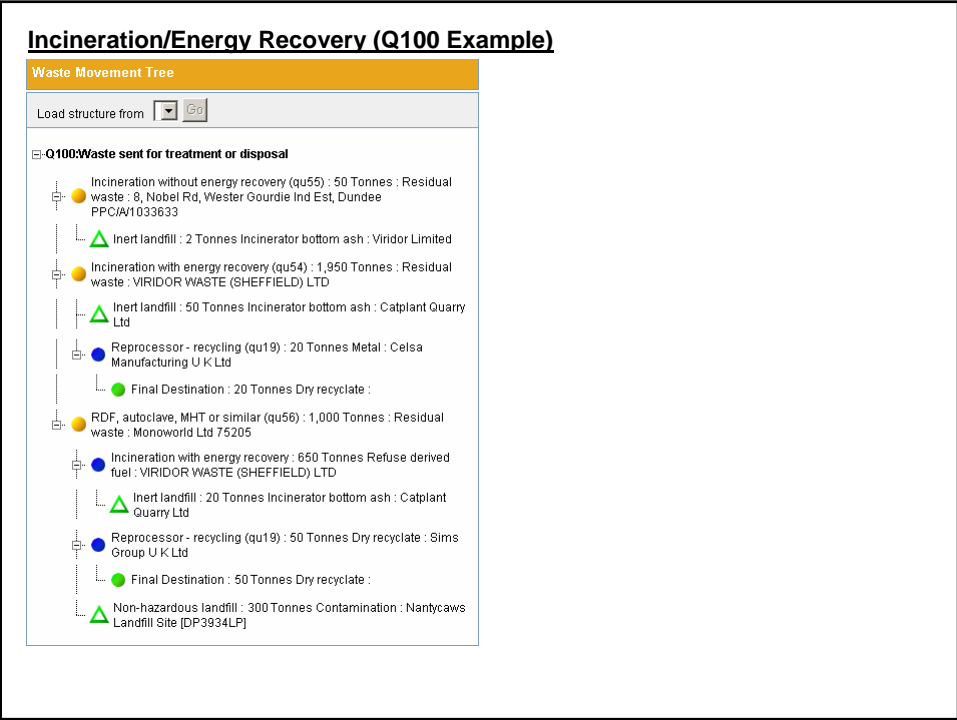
Incineration/Energy Recovery (Q100 Example)

Waste Movement Tree

Load structure from Go

Q100:Waste sent for treatment or disposal

Incineration without energy recovery (qu55) : 50 Tonnes : Residual waste : 8, Nobel Rd, Wester Gourdie Ind Est, Dundee PPC/A/1033633

Inert landfill : 2 Tonnes Incinerator bottom ash : Viridor Limited

Incineration with energy recovery (qu54) : 1,950 Tonnes : Residual waste : VIRIDOR WASTE (SHEFFIELD) LTD

Inert landfill : 50 Tonnes Incinerator bottom ash : Catplant Quarry Ltd

Reprocessor - recycling (qu19) : 20 Tonnes Metal : Celsa Manufacturing U K Ltd

Final Destination : 20 Tonnes Dry recyclate :

RDF, autoclave, MHT or similar (qu56) : 1,000 Tonnes : Residual waste : Monoworld Ltd 75205

Incineration with energy recovery : 650 Tonnes Refuse derived fuel : VIRIDOR WASTE (SHEFFIELD) LTD

Inert landfill : 20 Tonnes Incinerator bottom ash : Catplant Quarry Ltd

Reprocessor - recycling (qu19) : 50 Tonnes Dry recyclate : Sims Group U K Ltd

Final Destination : 50 Tonnes Dry recyclate :

Non-hazardous landfill : 300 Tonnes Contamination : Nantycaws Landfill Site [DP3934LP]